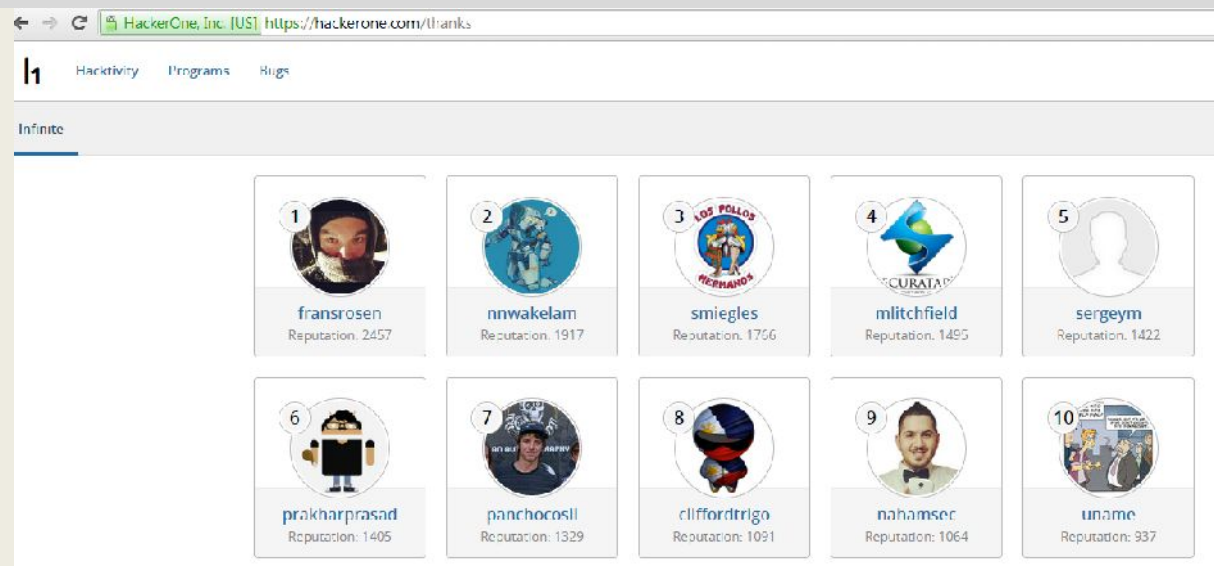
HackerOne, Inc. [US] https://hackerone.com/thanks

h1 Hacktivity Programs Bugs

Infinite

1 fransrosen Reputation: 2457

2 nnwakelam Reputation: 1917

3 LOS POLLOS HERMANOS smiegles Reputation: 1766

4 ECURATA mlitchfield Reputation: 1495

5 sergeym Reputation: 1422

6 prakharprasad Reputation: 1405

7 panchocosil Reputation: 1329

8 cliffordtrigo Reputation: 1091

9 nahamsec Reputation: 1064

10 uname Reputation: 937